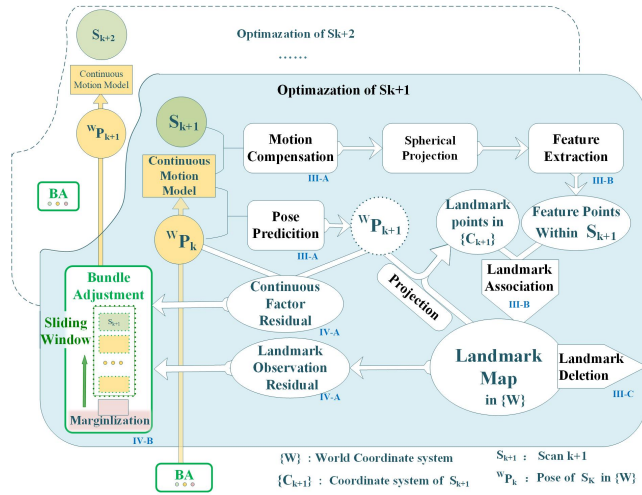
$S_{k+2}$

Optimazation of Sk+2

......

Continuous Motion Model

$^{W}P_{k+1}$

BA

Optimazation of Sk+1

$S_{k+1}$

Continuous Motion Model

$^{W}P_{k}$

Motion Compensation

III-A

Spherical Projection

Feature Extraction

III-B

Pose Predicition

III-A

$^{W}P_{k+1}$

Landmark points in $\{C_{k+1}\}$

Feature Points Within $S_{k+1}$

Landmark Association

III-B

Projection

Bundle Adjustment

Sliding Window

$S_{k-1}$

Marginlization

IV-B

Continuous Factor Residual

IV-A

Landmark Observation Residual

IV-A

Landmark Map in $\{W\}$

Landmark Deletion

III-C

BA

$\{W\}$ : World Coordinate system

$\{C_{k+1}\}$ : Coordinate system of $S_{k+1}$

$S_{k+1}$ : Scan k+1

$^{W}P_{k}$ : Pose of $S_{K}$ in $\{W\}$